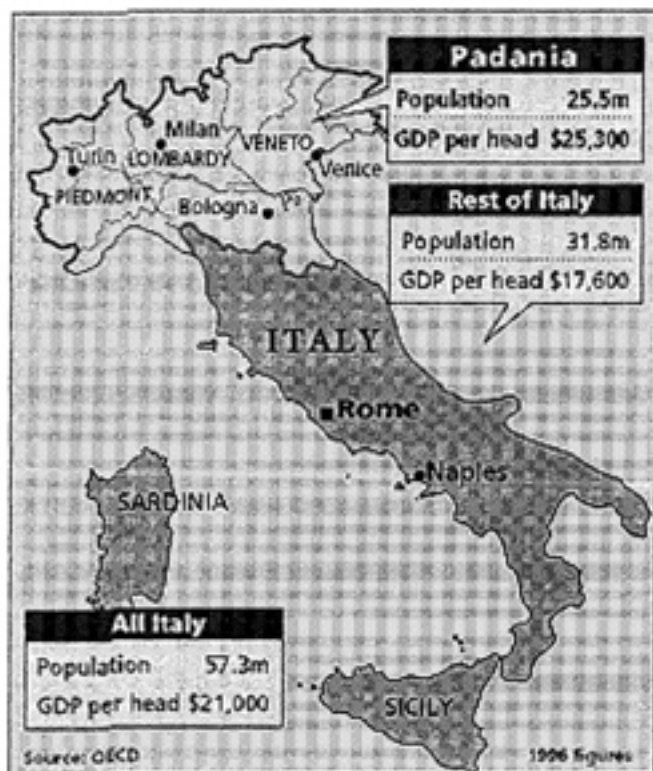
Padania

| Population | 25.5m |
|---|---|
| GDP per head | $25,300 |

Milan
Turin
LOMBARDY
VENETO
Venice
PIEDMONT
Bologna
Po

Rest of Italy

| Population | 31.8m |
|---|---|
| GDP per head | $17,600 |

ITALY
Rome
Naples
SARDINIA

All Italy

| Population | 57.3m |
|---|---|
| GDP per head | $21,000 |

SICILY
Source: OECD
1996 figures